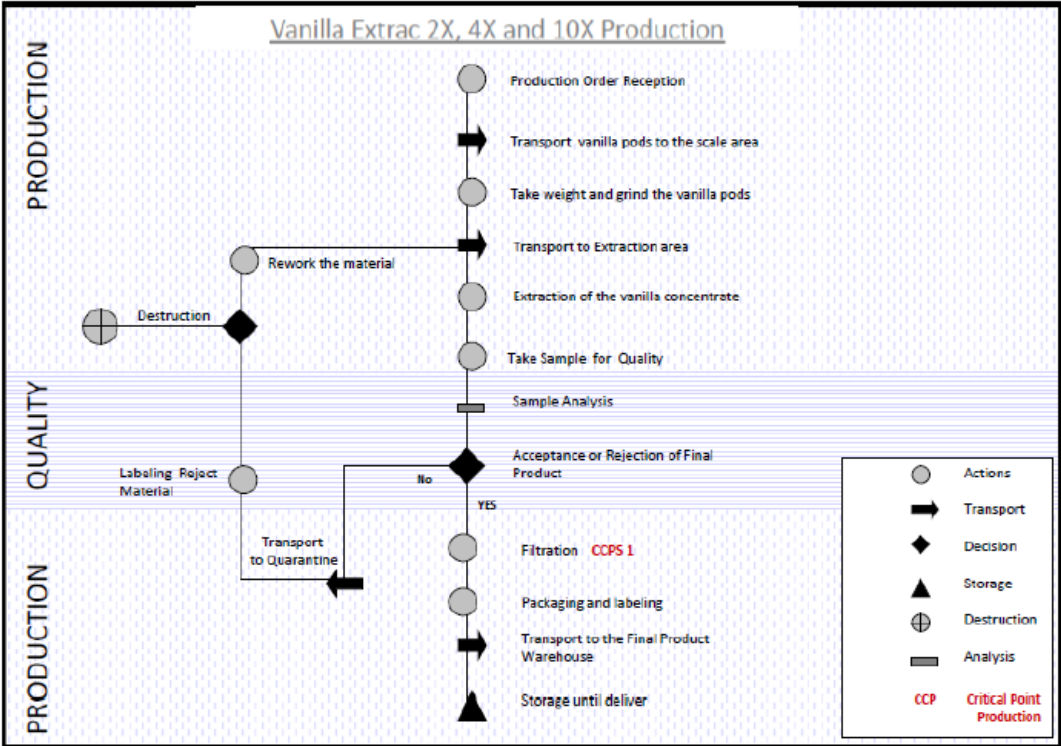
Vanilla Extrac 2X, 4X and 10X Production

PRODUCTION

Production Order Reception

Transport vanilla pods to the scale area

Take weight and grind the vanilla pods

Rework the material

Transport to Extraction area

Extraction of the vanilla concentrate

Destruction

Take Sample for Quality

QUALITY

Sample Analysis

Acceptance or Rejection of Final Product

Labeling Reject Material

No

YES

PRODUCTION

Transport to Quarantine

Filtration CCPS 1

Packaging and labeling

Transport to the Final Product Warehouse

Storage until deliver

Actions

Transport

Decision

Storage

Destruction

Analysis

CCP Critical Point Production